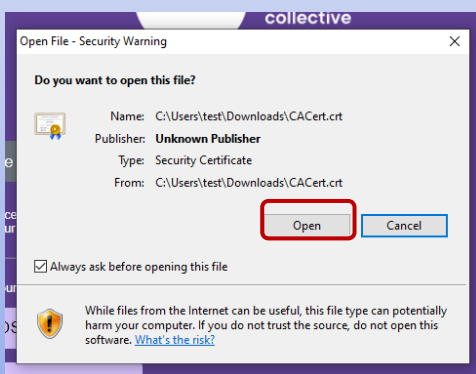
collective

Open File - Security Warning

×

Do you want to open this file?

Name: C:\Users\test\Downloads\CACert.crt

Publisher: Unknown Publisher

Type: Security Certificate

From: C:\Users\test\Downloads\CACert.crt

Open

Cancel

Always ask before opening this file

While files from the Internet can be useful, this file type can potentially harm your computer. If you do not trust the source, do not open this software. What's the risk?